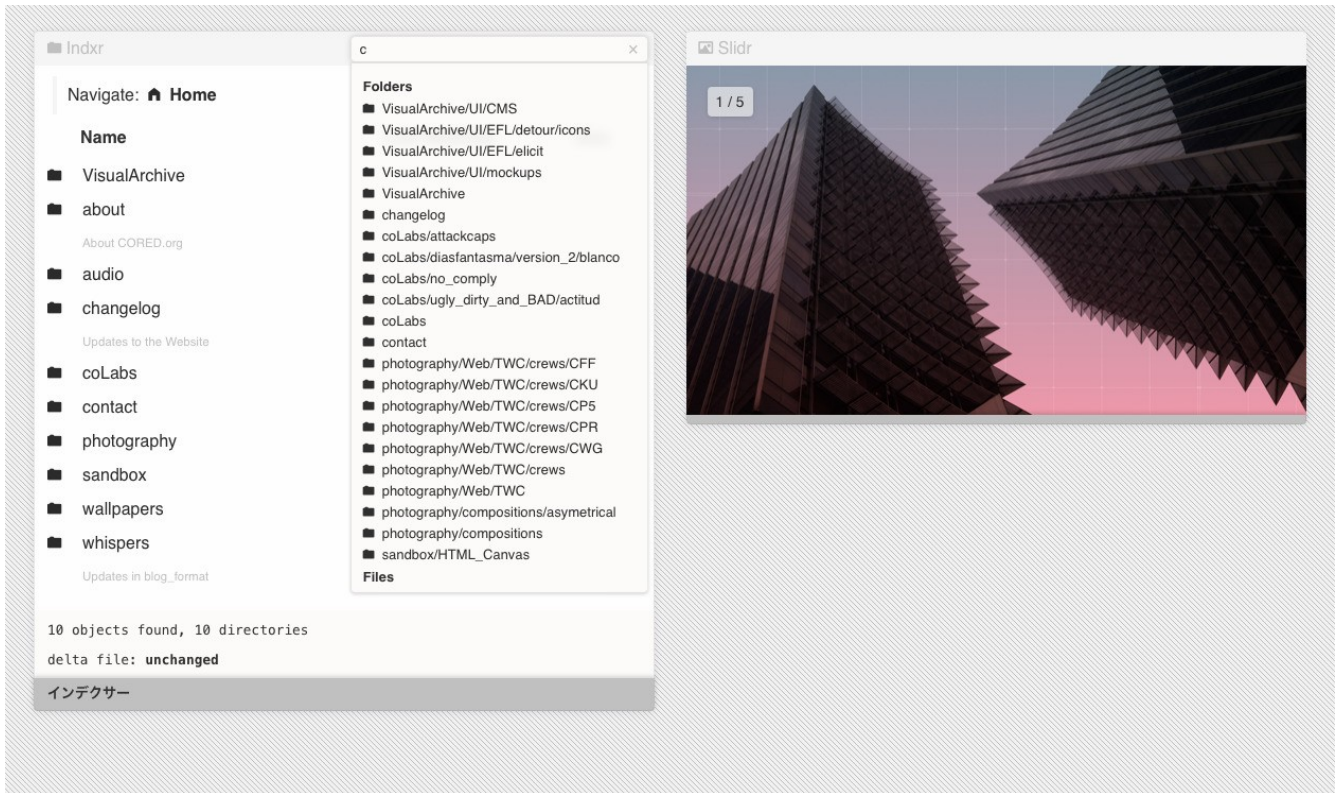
Indxr

c ×

Folders
VisualArchive/UI/CMS
VisualArchive/UI/EFL/detour/icons
VisualArchive/UI/EFL/elicit
VisualArchive/UI/mockups
VisualArchive
changelog
coLabs/attackcaps
coLabs/diasfantasma/version_2/blanco
coLabs/no_comply
coLabs/ugly_dirty_and_BAD/actitud
coLabs
contact
photography/Web/TWC/crews/CFF
photography/Web/TWC/crews/CKU
photography/Web/TWC/crews/CP5
photography/Web/TWC/crews/CPR
photography/Web/TWC/crews/CWG
photography/Web/TWC/crews
photography/Web/TWC
photography/compositions/asymetrical
photography/compositions
sandbox/HTML_Canvas
Files

Navigate: Home

Name

VisualArchive
about
About CORED.org
audio
changelog
Updates to the Website
coLabs
contact
photography
sandbox
wallpapers
whispers
Updates in blog_format

10 objects found, 10 directories

delta file: unchanged

インデクサー

Slidr

1 / 5